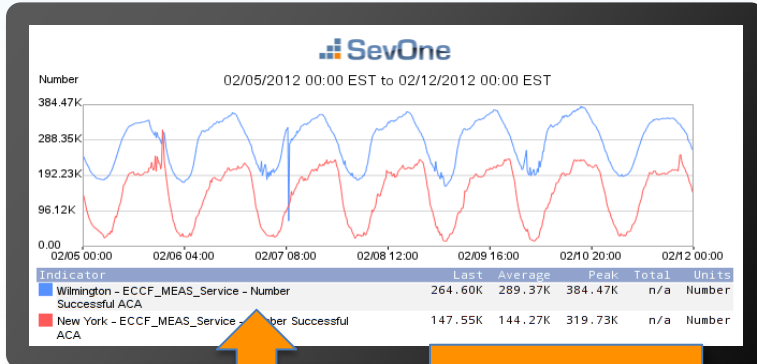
SevOne

Number

02/05/2012 00:00 EST to 02/12/2012 00:00 EST

384.47K
288.35K
192.23K
96.12K
0.00

02/05 00:00
02/06 04:00
02/07 08:00
02/08 12:00
02/09 16:00
02/10 20:00
02/12 00:00

| Indicator | Last | Average | Peak | Total | Units |
|---|---|---|---|---|---|
| Wilmington - ECCF_MEAS_Service - Number Successful ACA | 264.60K | 289.37K | 384.47K | n/a | Number |
| New York - ECCF_MEAS_Service - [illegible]ber Successful ACA | 147.55K | 144.27K | 319.73K | n/a | Number |